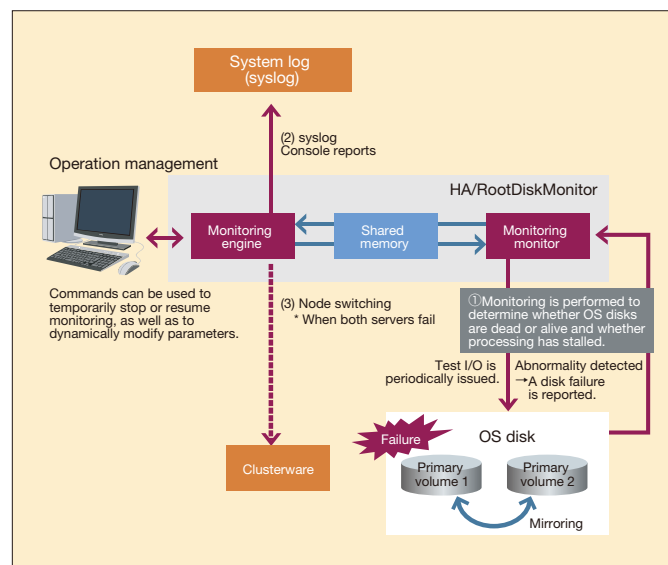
System log
(syslog)

(2) syslog
Console reports

Operation management

HA/RootDiskMonitor

Monitoring engine

Shared memory

Monitoring monitor

Commands can be used to temporarily stop or resume monitoring, as well as to dynamically modify parameters.

(3) Node switching
* When both servers fail

①Monitoring is performed to determine whether OS disks are dead or alive and whether processing has stalled.

Test I/O is periodically issued.

Abnormality detected
→A disk failure is reported.

Failure

OS disk

Clusterware

Primary volume 1

Primary volume 2

Mirroring